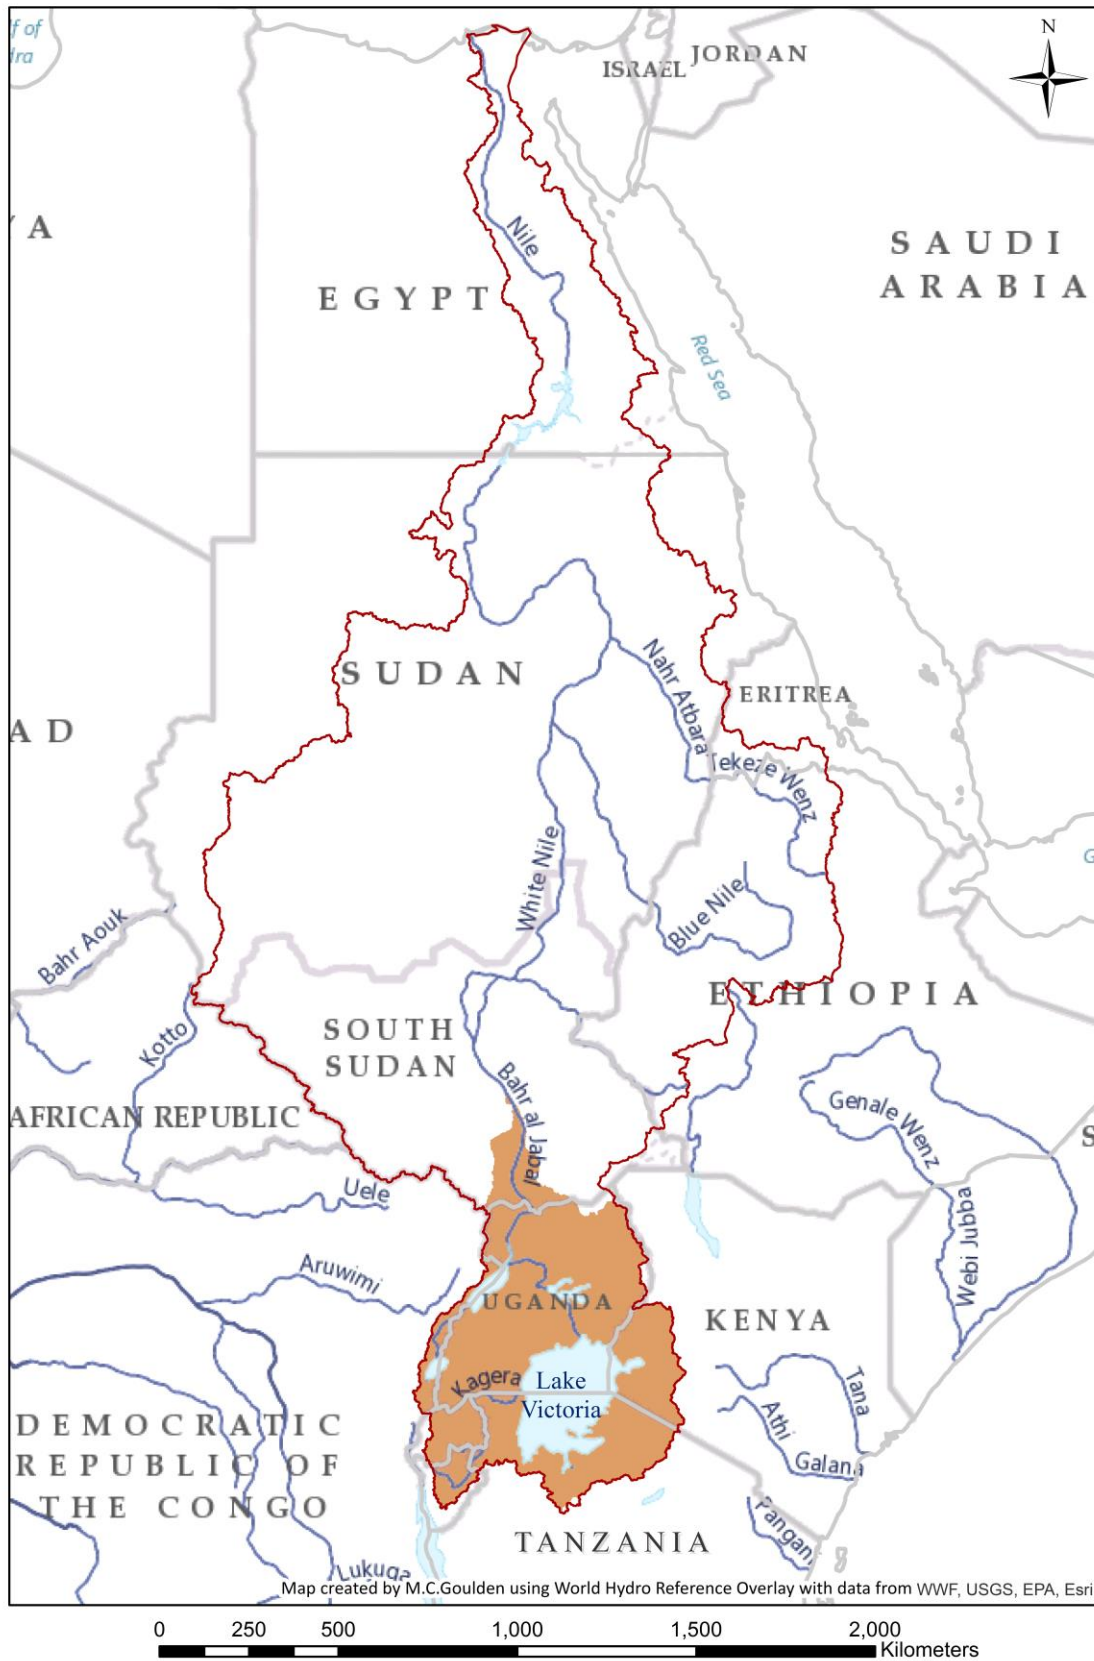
f of
dra
N
ISRAEL JORDAN
A
Nile
SAUDI ARABIA
EGYPT
Red Sea
SUDAN
Nahr Atbara
ERITREA
AD
Tekeze Wenz
White Nile
Blue Nile
Bahr Aouk
ETHIOPIA
Kotto
SOUTH SUDAN
Bahr al Jabal
AFRICAN REPUBLIC
Genale Wenz
S
Uele
Webi Jubba
Aruwimi
UGANDA
KENYA
Kagera
Lake Victoria
Tana
Athi
DEMOCRATIC REPUBLIC OF THE CONGO
Galana
Pangani
TANZANIA
Lukuga
Map created by M.C.Goulden using World Hydro Reference Overlay with data from WWF, USGS, EPA, Esri
0 250 500 1,000 1,500 2,000 Kilometers